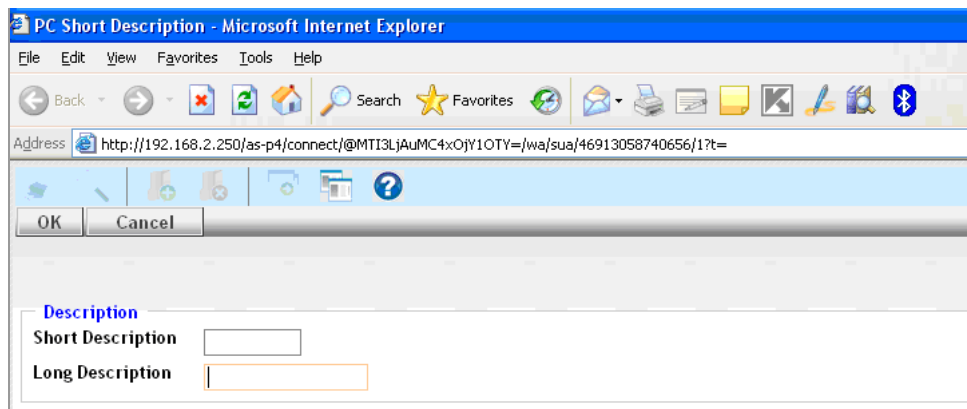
PC Short Description - Microsoft Internet Explorer

File Edit View Favorites Tools Help

Back Search Favorites

Address http://192.168.2.250/as-p4/connect/@MTI3LjAuMC4xOjY1OTY=/wa/sua/46913058740656/1?t=

OK Cancel

Description

Short Description

Long Description